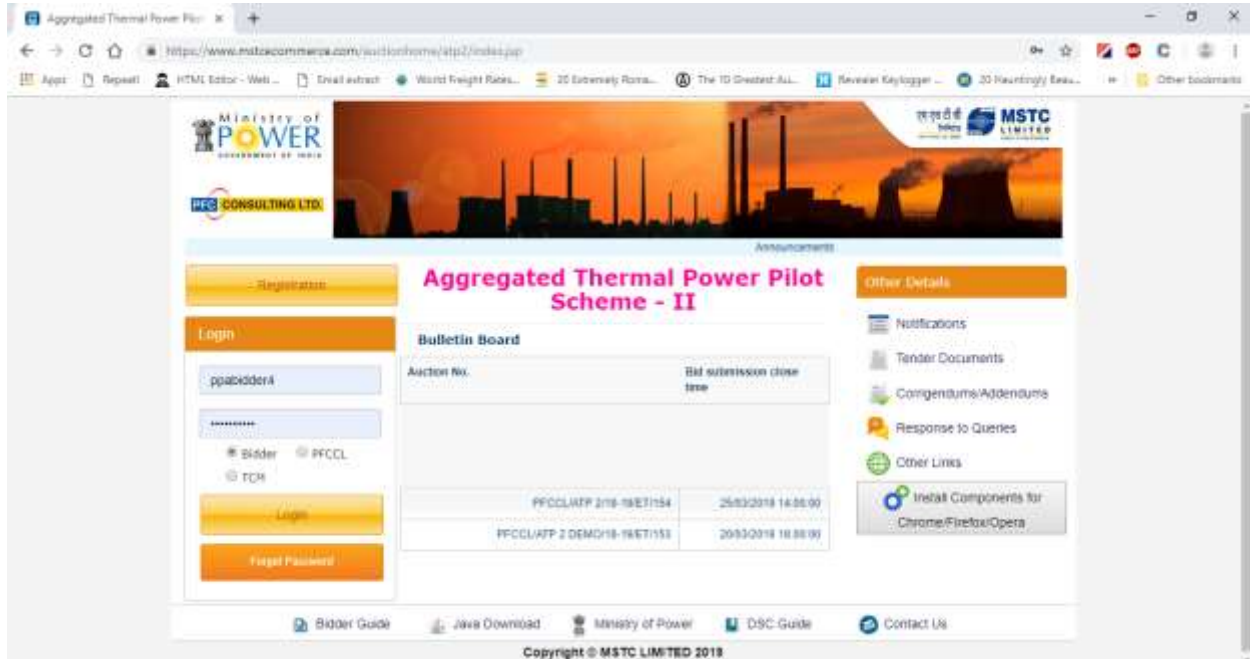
Aggregated Thermal Power Pilo ×

https://www.mstcecommerce.com/auctionhome/atp2/index.jsp

Apps Repeat HTML Editor - Web... Email extract World Freight Rates... 20 Extremely Roma... The 10 Greatest Au... Revealer Keylogger ... 20 Hauntingly Beau... Other bookmarks

Ministry of POWER GOVERNMENT OF INDIA

PFC CONSULTING LTD.

MSTC LIMITED

Announcements

Registration

Login

ppabidder4

••••••••••

Bidder PFCCL TCR

Login

Forgot Password

Aggregated Thermal Power Pilot Scheme - II

Bulletin Board

| Auction No. | Bid submission close time |
|---|---|
| PFCCL/ATP 2/18-19/ET/154 | 25/03/2019 14:00:00 |
| PFCCL/ATP 2 DEMO/18-19/ET/153 | 20/03/2019 16:00:00 |

Other Details

Notifications

Tender Documents

Corrigendums/Addendums

Response to Queries

Other Links

Install Components for Chrome/Firefox/Opera

Bidder Guide Java Download Ministry of Power DSC Guide Contact Us

Copyright © MSTC LIMITED 2019